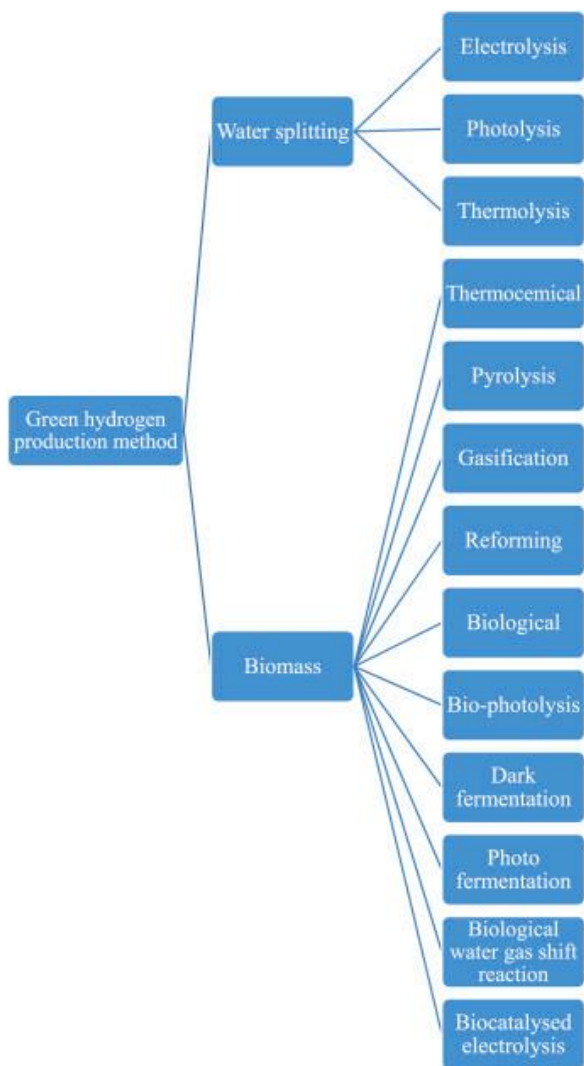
Green hydrogen production method

Water splitting

Electrolysis

Photolysis

Thermolysis

Biomass

Thermocemical

Pyrolysis

Gasification

Reforming

Biological

Bio-photolysis

Dark fermentation

Photo fermentation

Biological water gas shift reaction

Biocatalysed electrolysis